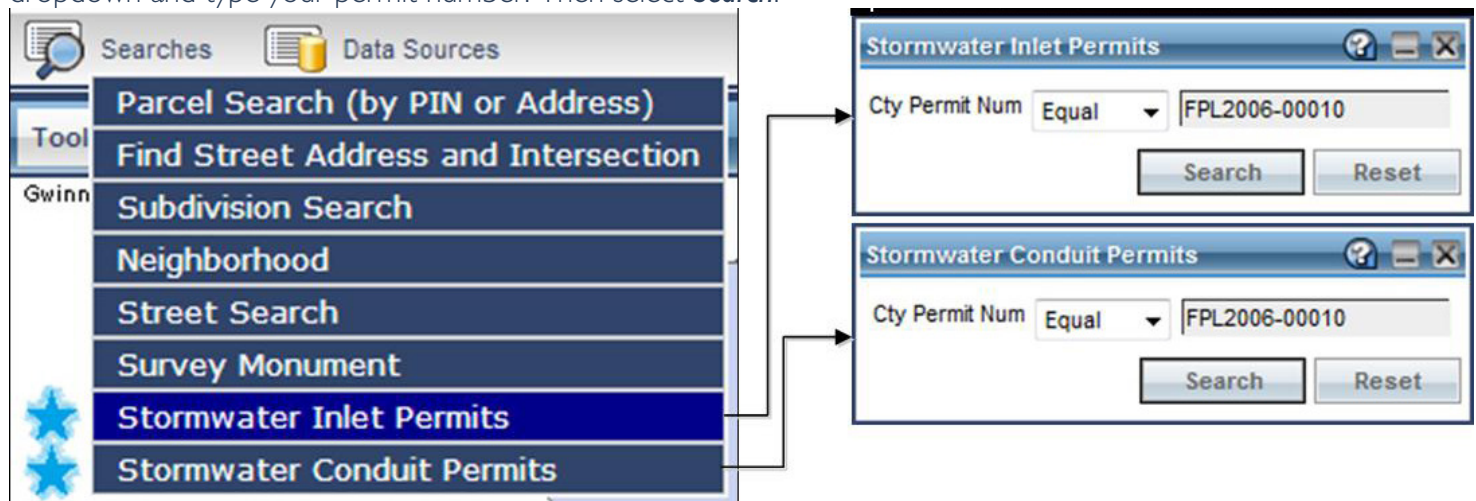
dropdown and type your permit number. Then select Search.

Searches
Data Sources
Tool
Gwinn
Parcel Search (by PIN or Address)
Find Street Address and Intersection
Subdivision Search
Neighborhood
Street Search
Survey Monument
Stormwater Inlet Permits
Stormwater Conduit Permits

Stormwater Inlet Permits
Cty Permit Num Equal FPL2006-00010
Search Reset

Stormwater Conduit Permits
Cty Permit Num Equal FPL2006-00010
Search Reset